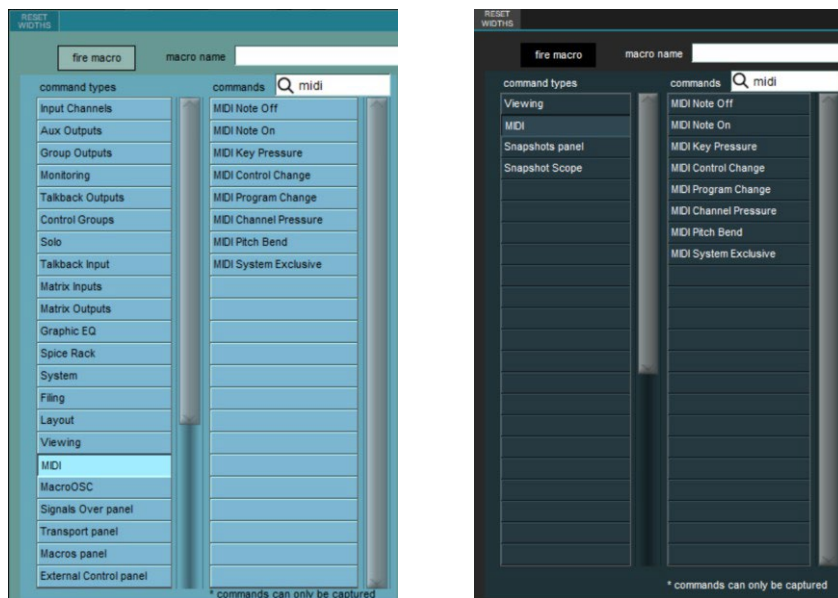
RESET WIDTHS

fire macro

macro name

command types

commands midi

Input Channels
Aux Outputs
Group Outputs
Monitoring
Talkback Outputs
Control Groups
Solo
Talkback Input
Matrix Inputs
Matrix Outputs
Graphic EQ
Spice Rack
System
Filing
Layout
Viewing
MIDI
MacroOSC
Signals Over panel
Transport panel
Macros panel
External Control panel

MIDI Note Off
MIDI Note On
MIDI Key Pressure
MIDI Control Change
MIDI Program Change
MIDI Channel Pressure
MIDI Pitch Bend
MIDI System Exclusive

* commands can only be captured

RESET WIDTHS

fire macro

macro name

command types

commands midi

Viewing
MIDI
Snapshots panel
Snapshot Scope

MIDI Note Off
MIDI Note On
MIDI Key Pressure
MIDI Control Change
MIDI Program Change
MIDI Channel Pressure
MIDI Pitch Bend
MIDI System Exclusive

* commands can only be captured